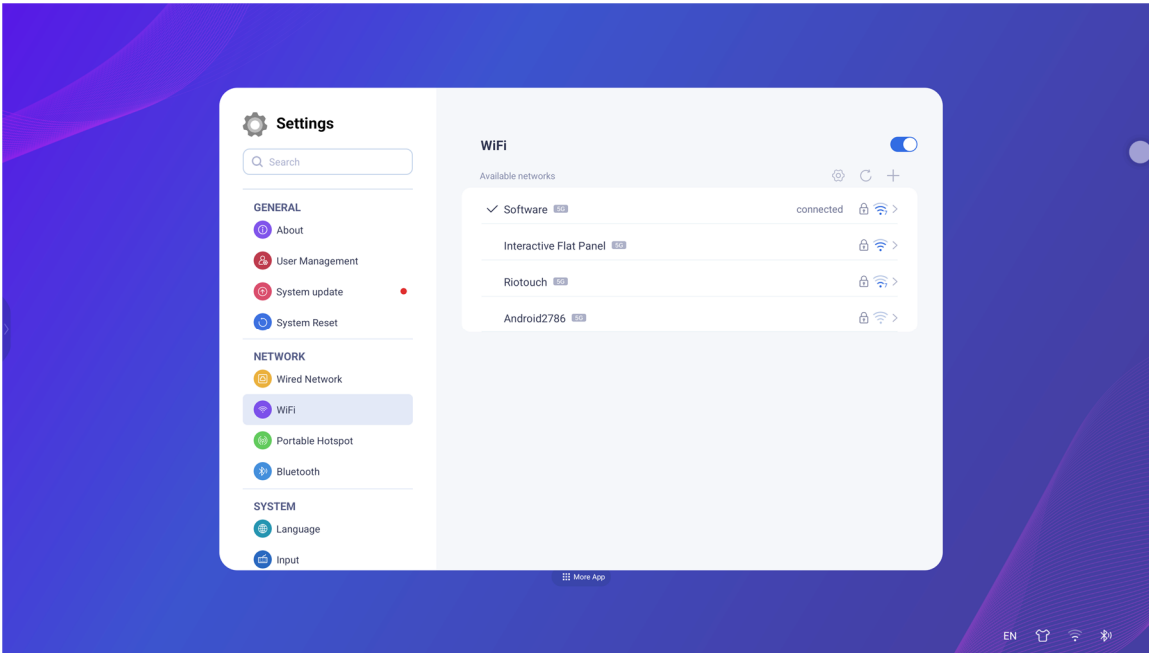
Settings

Search

GENERAL
About
User Management
System update
System Reset

NETWORK
Wired Network
WiFi
Portable Hotspot
Bluetooth

SYSTEM
Language
Input

WiFi

Available networks

Software 5G connected
Interactive Flat Panel 5G
Riotouch 5G
Android2786 5G

More App

EN